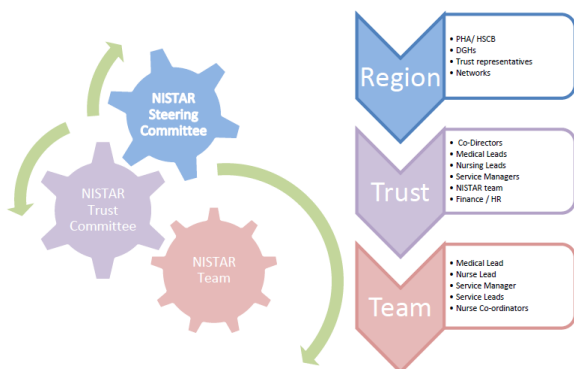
NISTAR Steering Committee

NISTAR Trust Committee

NISTAR Team

Region
- PHA/ HSCB
- DGHs
- Trust representatives
- Networks

Trust
- Co-Directors
- Medical Leads
- Nursing Leads
- Service Managers
- NISTAR team
- Finance / HR

Team
- Medical Lead
- Nurse Lead
- Service Manager
- Service Leads
- Nurse Co-ordinators